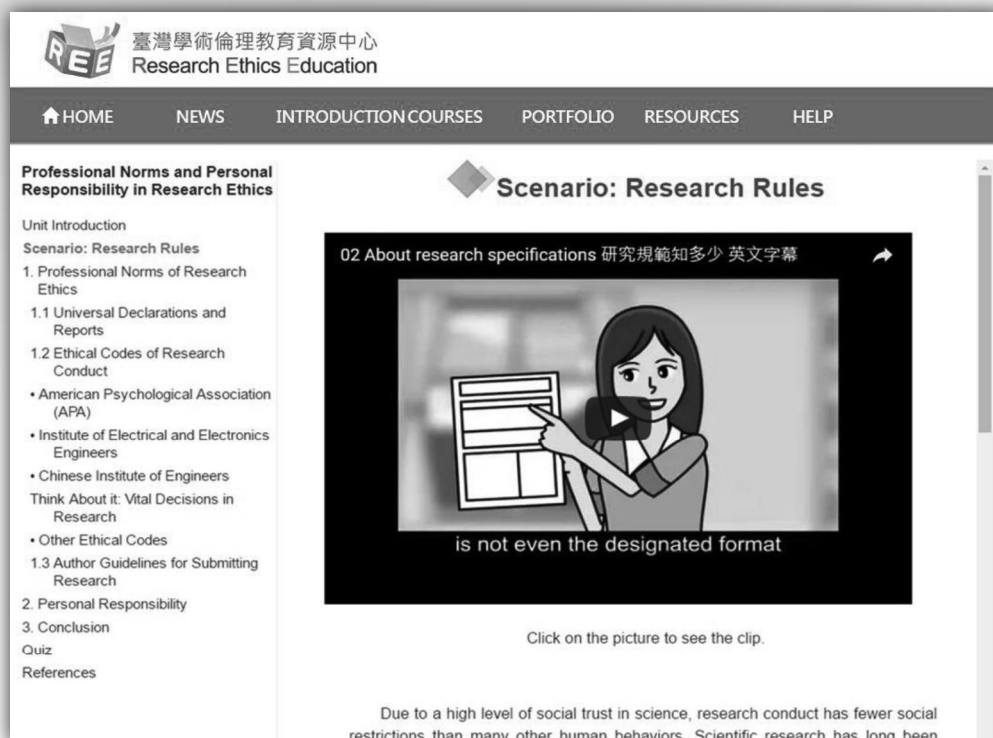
REE 臺灣學術倫理教育資源中心
Research Ethics Education

HOME NEWS INTRODUCTION COURSES PORTFOLIO RESOURCES HELP

Professional Norms and Personal Responsibility in Research Ethics

Unit Introduction
Scenario: Research Rules
1. Professional Norms of Research Ethics
1.1 Universal Declarations and Reports
1.2 Ethical Codes of Research Conduct
• American Psychological Association (APA)
• Institute of Electrical and Electronics Engineers
• Chinese Institute of Engineers
Think About it: Vital Decisions in Research
• Other Ethical Codes
1.3 Author Guidelines for Submitting Research
2. Personal Responsibility
3. Conclusion
Quiz
References

Scenario: Research Rules

02 About research specifications 研究規範知多少 英文字幕

is not even the designated format

Click on the picture to see the clip.

Due to a high level of social trust in science, research conduct has fewer social restrictions than many other human behaviors. Scientific research has long been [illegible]